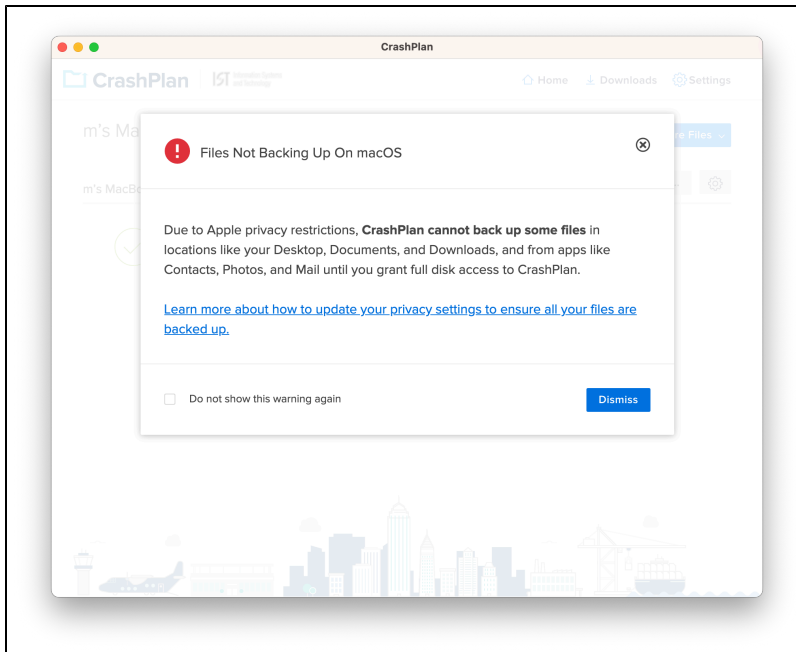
CrashPlan

CrashPlan | IST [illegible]

Home Downloads Settings

m's Ma

m's MacBo

e Files

Files Not Backing Up On macOS

Due to Apple privacy restrictions, **CrashPlan cannot back up some files** in locations like your Desktop, Documents, and Downloads, and from apps like Contacts, Photos, and Mail until you grant full disk access to CrashPlan.

Learn more about how to update your privacy settings to ensure all your files are backed up.

Do not show this warning again

Dismiss